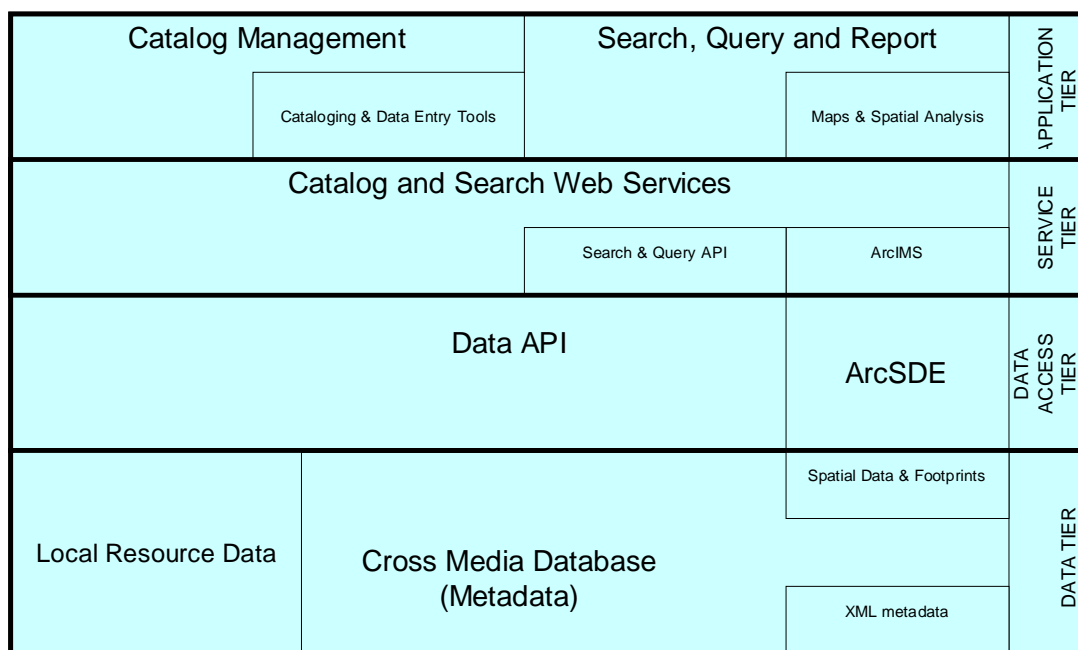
Catalog Management

Cataloging & Data Entry Tools

Search, Query and Report

Maps & Spatial Analysis

APPLICATION TIER

Catalog and Search Web Services

Search & Query API

ArcIMS

SERVICE TIER

Data API

ArcSDE

DATA ACCESS TIER

Local Resource Data

Cross Media Database (Metadata)

Spatial Data & Footprints

XML metadata

DATA TIER